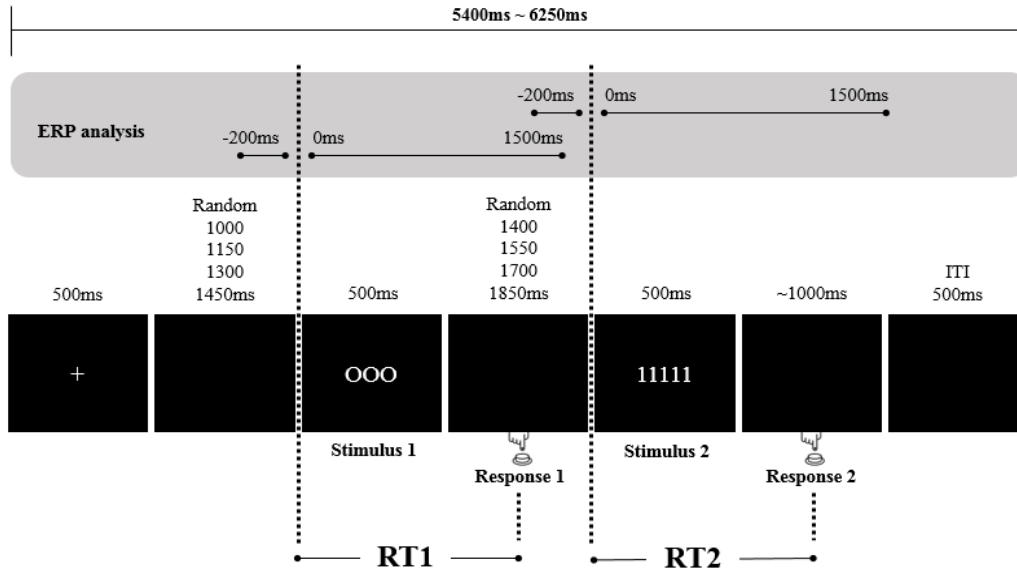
5400ms ~ 6250ms

ERP analysis

-200ms 0ms 1500ms

-200ms 0ms 1500ms

500ms

Random
1000
1150
1300
1450ms

500ms

Random
1400
1550
1700
1850ms

500ms

~1000ms

ITI
500ms

+

OOO

11111

Stimulus 1

Response 1

Stimulus 2

Response 2

RT1

RT2